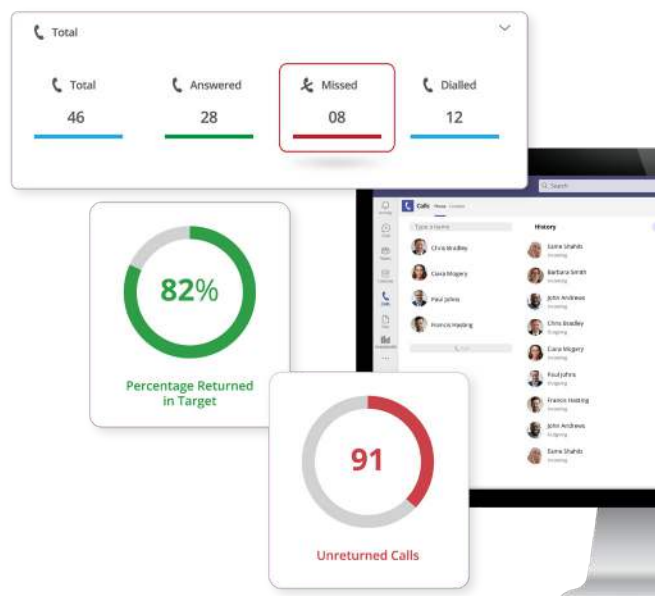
Total

Total
46

Answered
28

Missed
08

Dialled
12

82%

Percentage Returned in Target

91

Unreturned Calls

Search

Calls

Type a name

Chris Bradley

Ciara Mcgory

Paul Johns

Francis Hasting

History

Esme Shahls

Barbara Smith

John Andrews

Chris Bradley

Ciara Mcgory

Paul Johns

Francis Hasting

John Andrews

Esme Shahls